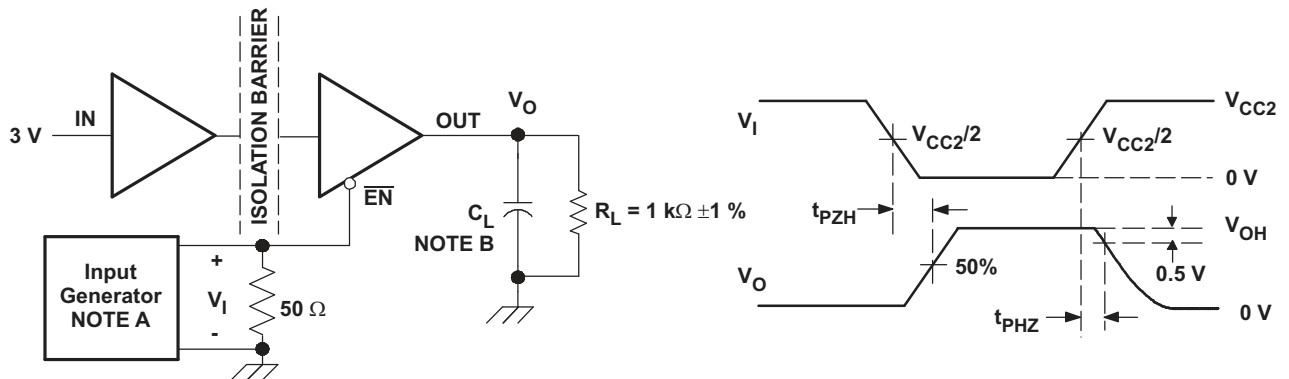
ISOLATION BARRIER

3 V

IN

OUT

$V_O$

$\overline{EN}$

$C_L$
NOTE B

$R_L = 1\ k\Omega \pm 1\ \%$

+

$V_I$

-

Input Generator NOTE A

$50\ \Omega$

$V_I$

$V_{CC2}/2$

$V_{CC2}/2$

$V_{CC2}$

0 V

$t_{PZH}$

$V_{OH}$

$V_O$

50%

0.5 V

$t_{PHZ}$

0 V